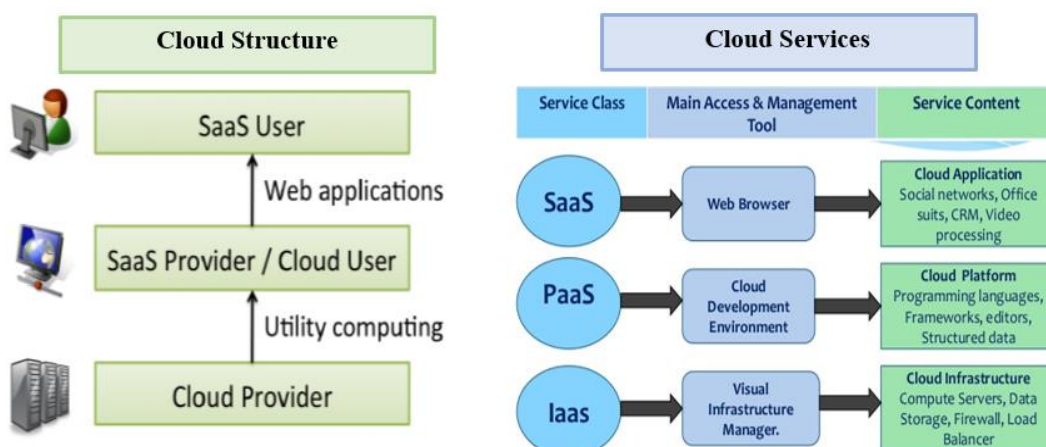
Cloud Structure

SaaS User

Web applications

SaaS Provider / Cloud User

Utility computing

Cloud Provider

Cloud Services

| Service Class | Main Access & Management Tool | Service Content |
|---|---|---|
| SaaS | Web Browser | Cloud Application Social networks, Office suits, CRM, Video processing |
| PaaS | Cloud Development Environment | Cloud Platform Programming languages, Frameworks, editors, Structured data |
| Iaas | Visual Infrastructure Manager. | Cloud Infrastructure Compute Servers, Data Storage, Firewall, Load Balancer |